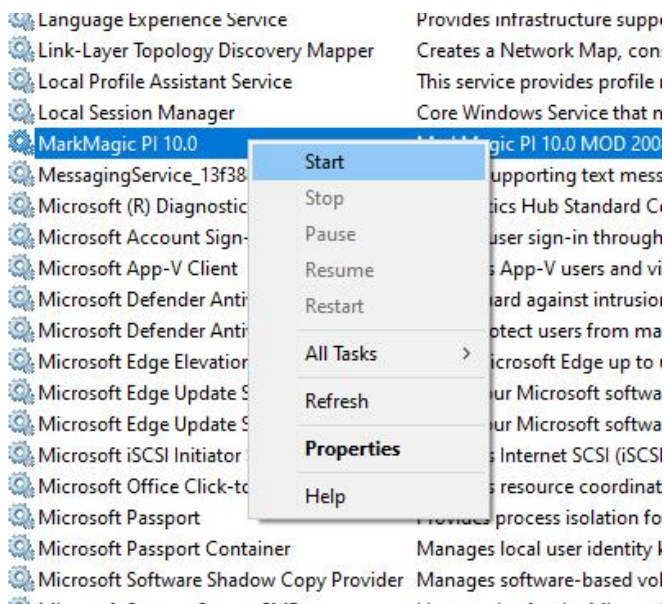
Language Experience Service | Provides infrastructure suppo
Link-Layer Topology Discovery Mapper | Creates a Network Map, cons
Local Profile Assistant Service | This service provides profile
Local Session Manager | Core Windows Service that n
MarkMagic PI 10.0 | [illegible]gic PI 10.0 MOD 200
MessagingService_13f38 | upporting text mess
Microsoft (R) Diagnostic | tics Hub Standard C
Microsoft Account Sign- | user sign-in through
Microsoft App-V Client | App-V users and vi
Microsoft Defender Anti | ard against intrusion
Microsoft Defender Anti | otect users from ma
Microsoft Edge Elevation | icrosoft Edge up to
Microsoft Edge Update S | ur Microsoft softwa
Microsoft Edge Update S | ur Microsoft softwa
Microsoft iSCSI Initiator | Internet SCSI (iSCSI
Microsoft Office Click-to | resource coordinat
Microsoft Passport | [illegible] process isolation fo
Microsoft Passport Container | Manages local user identity k
Microsoft Software Shadow Copy Provider | Manages software-based vol

Start
Stop
Pause
Resume
Restart
All Tasks >
Refresh
Properties
Help